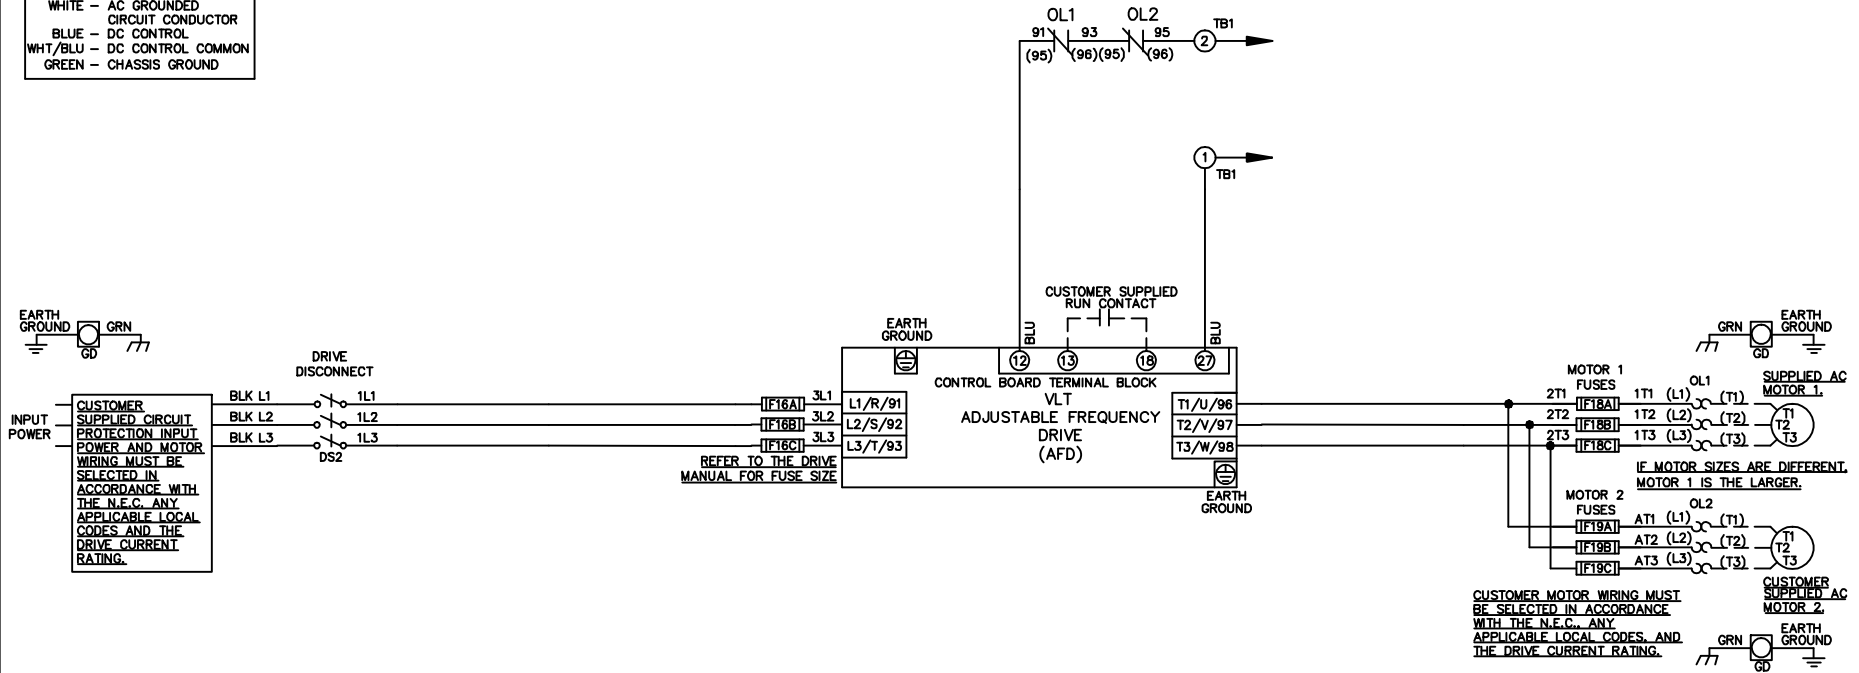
WHITE – AC GROUNDED CIRCUIT CONDUCTOR
BLUE – DC CONTROL
WHT/BLU – DC CONTROL COMMON
GREEN – CHASSIS GROUND

OL1 OL2
91 93 95
(95) (96)(95) (96)
2 TB1

1 TB1

EARTH GROUND GRN GD

INPUT POWER

CUSTOMER SUPPLIED CIRCUIT PROTECTION INPUT POWER AND MOTOR WIRING MUST BE SELECTED IN ACCORDANCE WITH THE N.E.C. ANY APPLICABLE LOCAL CODES AND THE DRIVE CURRENT RATING.

BLK L1
BLK L2
BLK L3

DRIVE DISCONNECT
1L1
1L2
1L3
DS2

F16A 3L1
F16B 3L2
F16C 3L3

REFER TO THE DRIVE MANUAL FOR FUSE SIZE

EARTH GROUND

CUSTOMER SUPPLIED RUN CONTACT
BLU BLU
12 13 18 27
CONTROL BOARD TERMINAL BLOCK

L1/R/91
L2/S/92
L3/T/93

VLT
ADJUSTABLE FREQUENCY DRIVE
(AFD)

T1/U/96
T2/V/97
T3/W/98

EARTH GROUND

GRN GD EARTH GROUND

MOTOR 1 FUSES
2T1 F18A 1T1 (L1) OL1 (T1)
2T2 F18B 1T2 (L2) (T2)
2T3 F18C 1T3 (L3) (T3)
T1 T2 T3

SUPPLIED AC MOTOR 1.

IF MOTOR SIZES ARE DIFFERENT, MOTOR 1 IS THE LARGER.

MOTOR 2 FUSES
F19A AT1 (L1) OL2 (T1)
F19B AT2 (L2) (T2)
F19C AT3 (L3) (T3)
T1 T2 T3

CUSTOMER SUPPLIED AC MOTOR 2.

CUSTOMER MOTOR WIRING MUST BE SELECTED IN ACCORDANCE WITH THE N.E.C., ANY APPLICABLE LOCAL CODES, AND THE DRIVE CURRENT RATING.

GRN GD EARTH GROUND